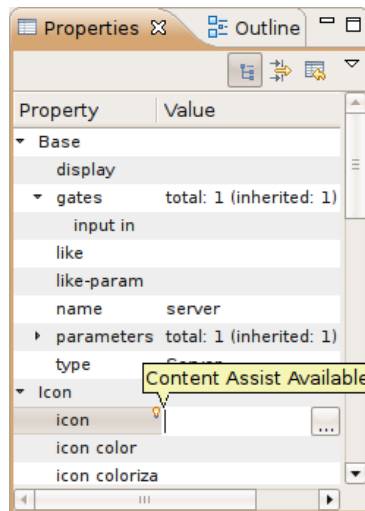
Properties ☒ Outline

| Property | Value |
|---|---|
| Base | |
| display | |
| gates | total: 1 (inherited: 1) |
| input in | |
| like | |
| like-param | |
| name | server |
| parameters | total: 1 (inherited: 1) |
| type | Server |
| Icon | |
| icon | ... |
| icon color | |
| icon coloriza | |

Content Assist Available